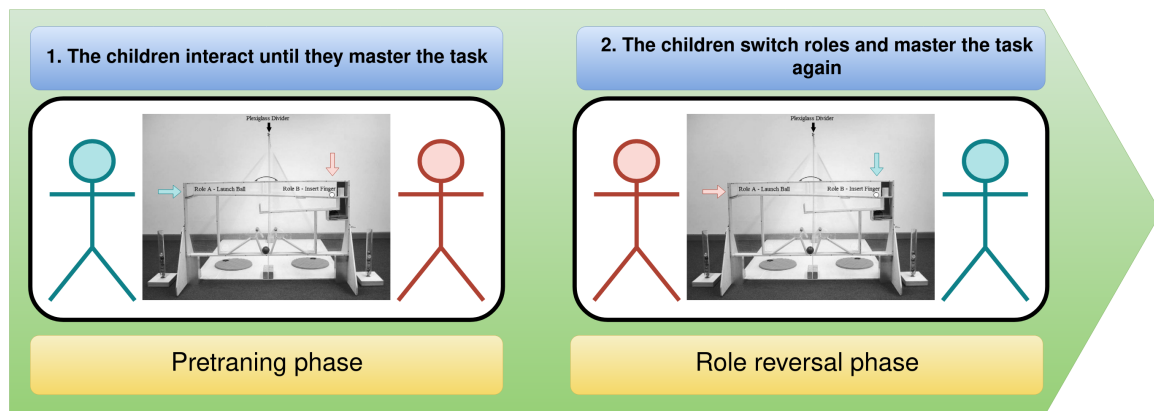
1. The children interact until they master the task

Plexiglass Divider

Role A - Launch Ball

Role B - Insert Finger

Pretraning phase

2. The children switch roles and master the task again

Plexiglass Divider

Role A - Launch Ball

Role B - Insert Finger

Role reversal phase